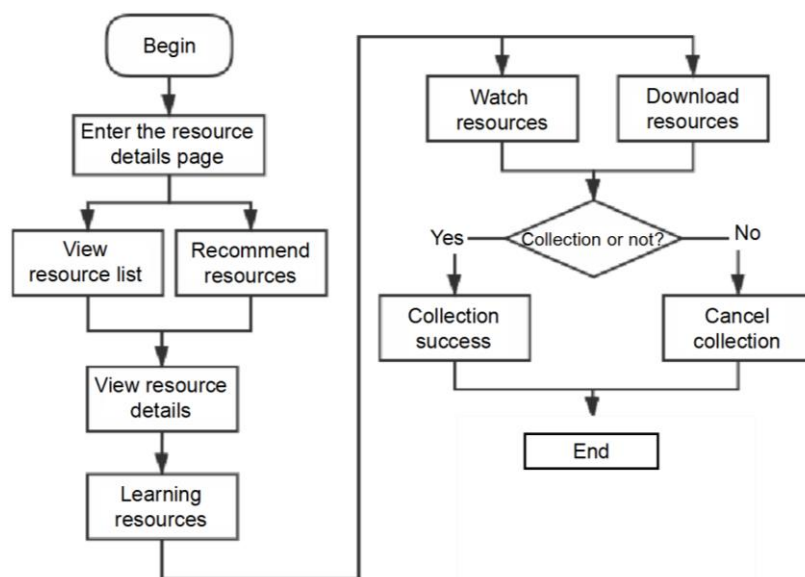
Begin

Enter the resource details page

View resource list

Recommend resources

View resource details

Learning resources

Watch resources

Download resources

Collection or not?

Yes

No

Collection success

Cancel collection

End